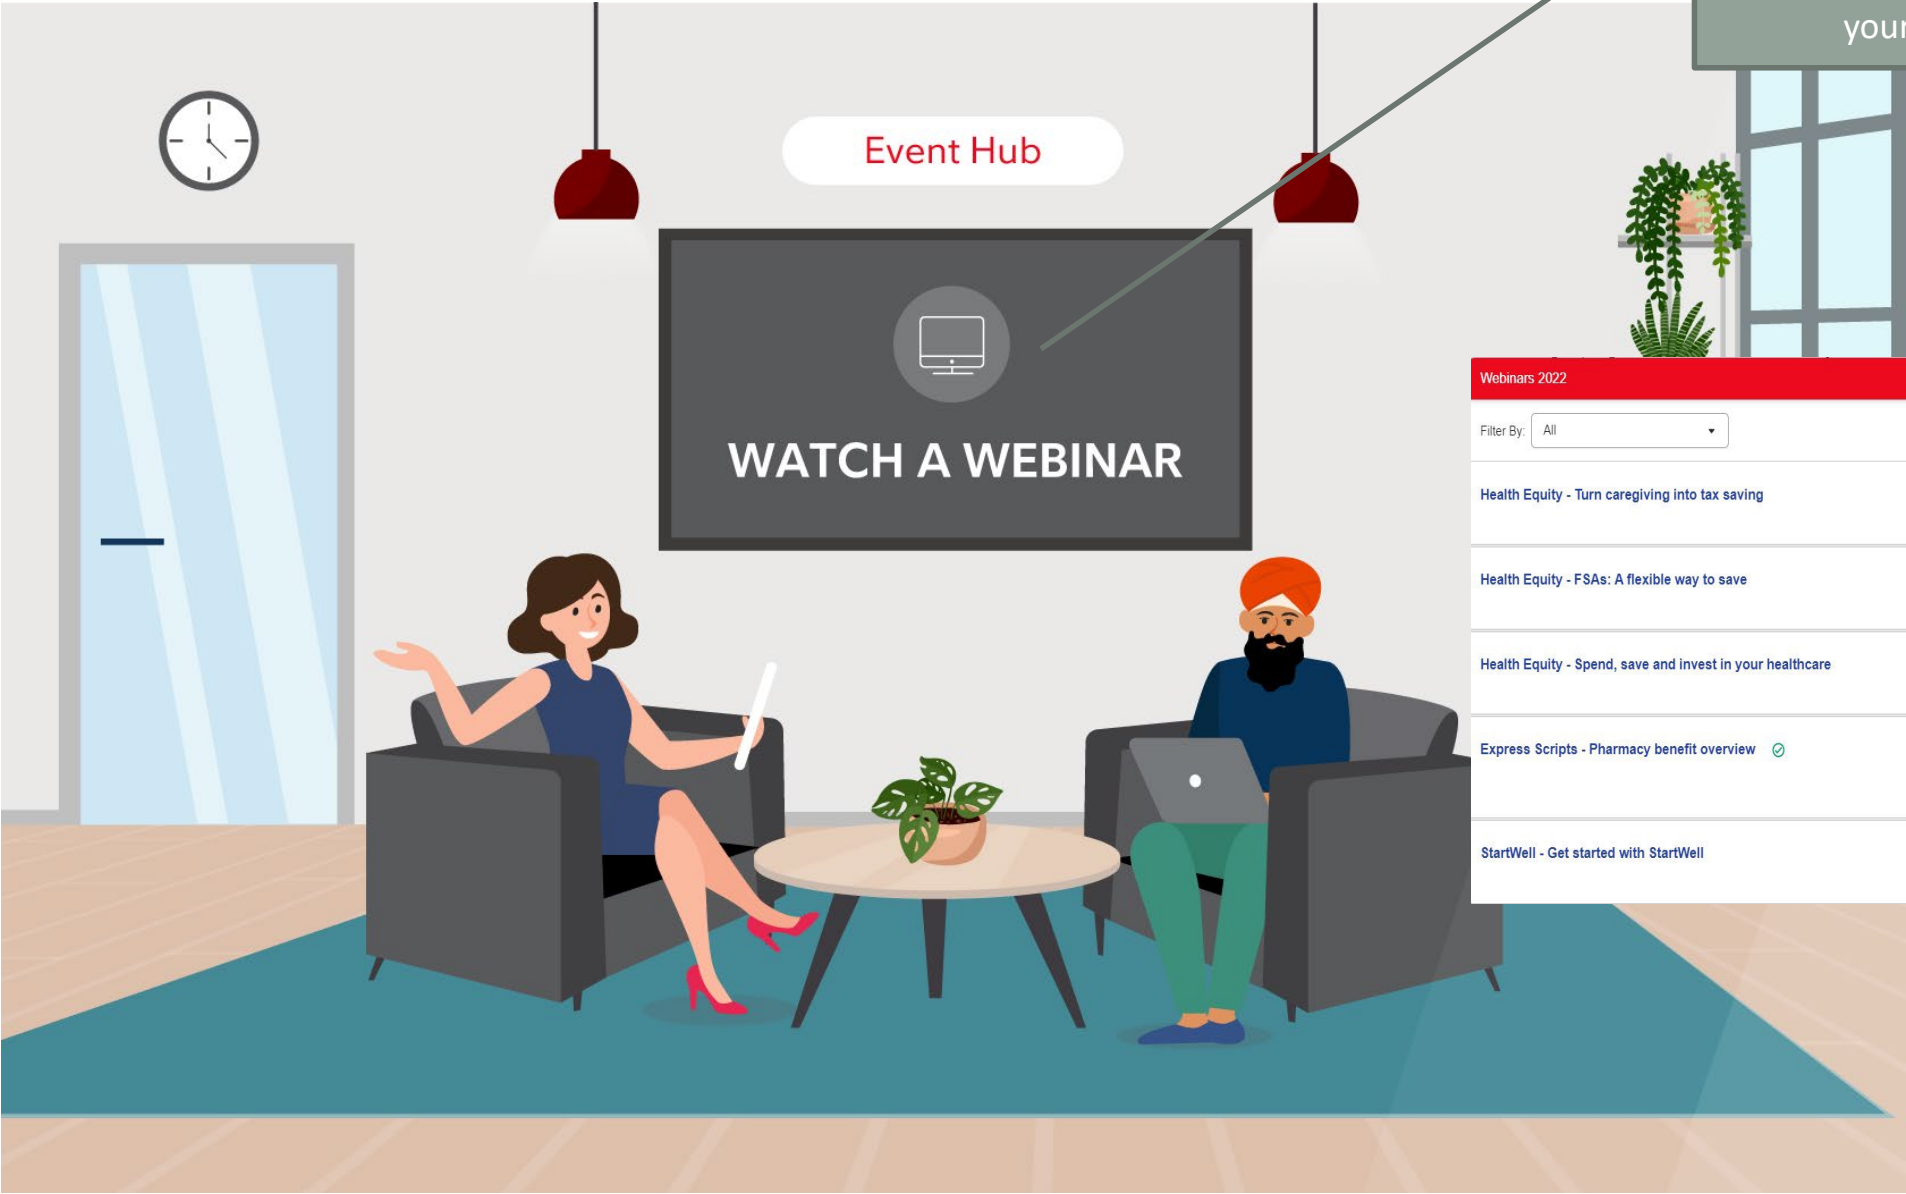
your

Event Hub

WATCH A WEBINAR

Webinars 2022

Filter By: All

Health Equity - Turn caregiving into tax saving

Health Equity - FSAs: A flexible way to save

Health Equity - Spend, save and invest in your healthcare

Express Scripts - Pharmacy benefit overview

StartWell - Get started with StartWell